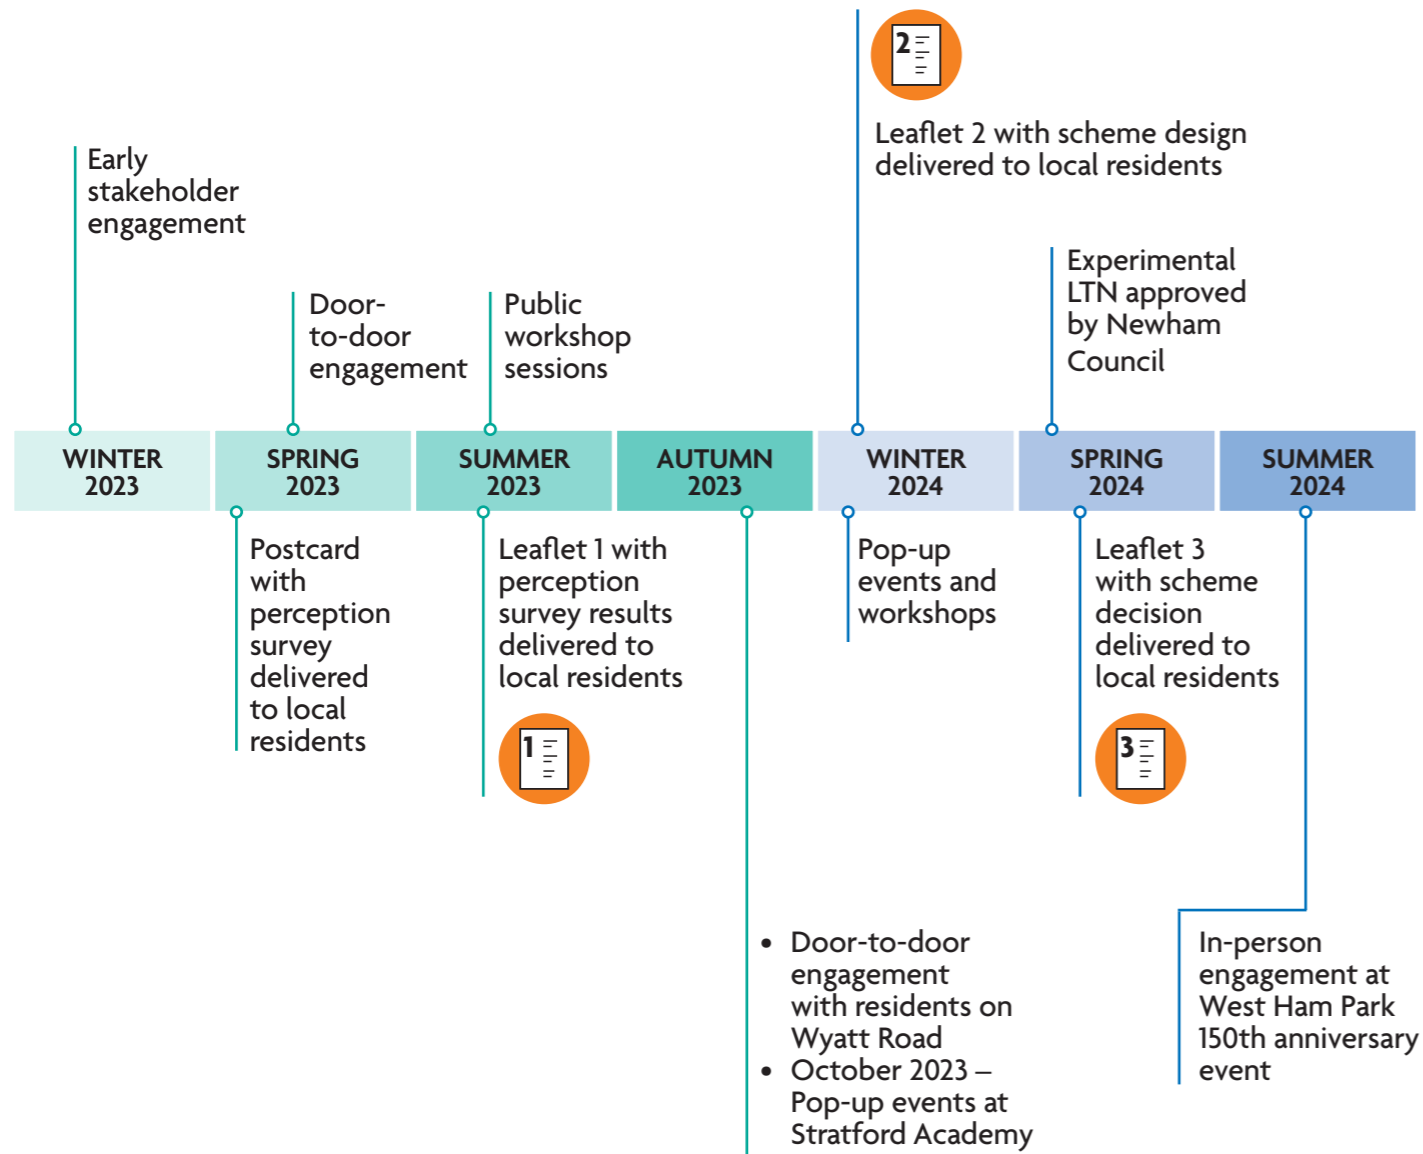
Early stakeholder engagement

Door-to-door engagement

Public workshop sessions

2

Leaflet 2 with scheme design delivered to local residents

Experimental LTN approved by Newham Council

WINTER 2023

SPRING 2023

SUMMER 2023

AUTUMN 2023

WINTER 2024

SPRING 2024

SUMMER 2024

Postcard with perception survey delivered to local residents

Leaflet 1 with perception survey results delivered to local residents

1

Pop-up events and workshops

Leaflet 3 with scheme decision delivered to local residents

3

• Door-to-door engagement with residents on Wyatt Road
• October 2023 – Pop-up events at Stratford Academy

In-person engagement at West Ham Park 150th anniversary event